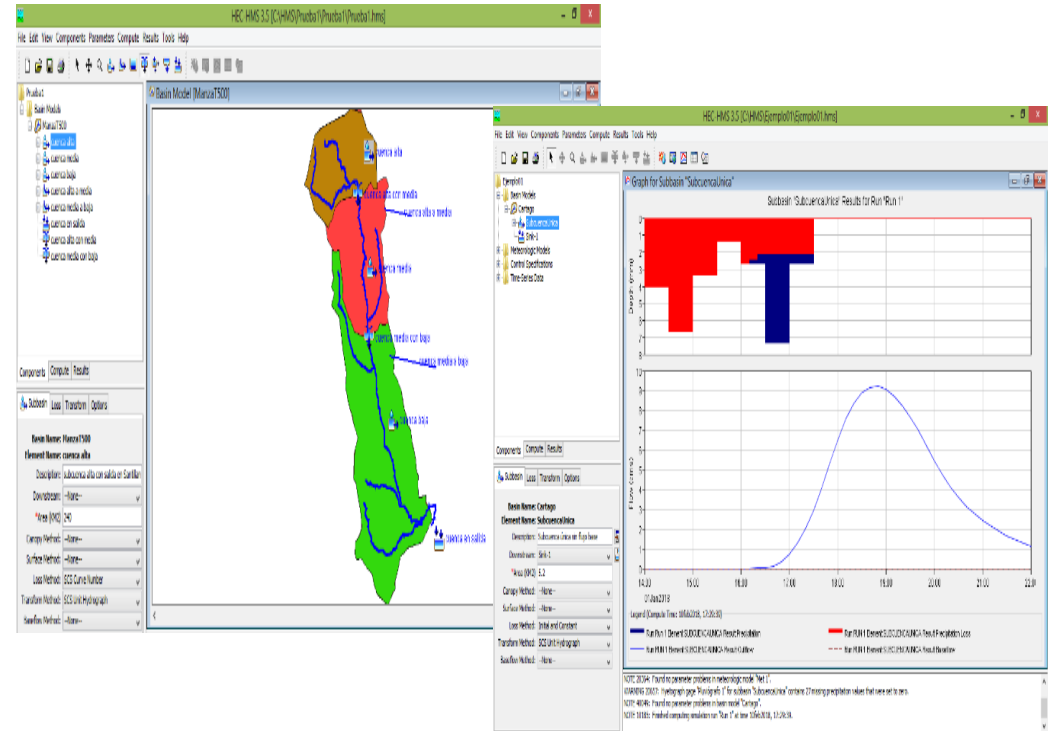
HEC HMS 3.5 [C:\HMS\Prueba1\Prueba1\Prueba1.hms]

File Edit View Components Parameters Compute Results Tools Help

Prueba1
Basin Models
ManzaT500
cuenca alta
cuenca media
cuenca baja
cuenca alta a media
cuenca media a baja
cuenca en salida
cuenca alta con media
cuenca media con baja

Components Compute Results

Subbasin Loss Transform Options

Basin Name: ManzaT500
Element Name: cuenca alta
Description: Subcuenca alta con salida en Santillan
Downstream: --None--
*Area (KM2) 240
Canopy Method: --None--
Surface Method: --None--
Loss Method: SCS Curve Number
Transform Method: SCS Unit Hydrograph
Baseflow Method: --None--

Basin Model [ManzaT500]

cuenca alta
cuenca alta con media
cuenca alta a media
cuenca media
cuenca media con baja
cuenca media a baja
cuenca baja
cuenca en salida

HEC HMS 3.5 [C:\HMS\Ejemplo01\Ejemplo01.hms]

File Edit View Components Parameters Compute Results Tools Help

Ejemplo01
Basin Models
Cartago
SubcuencaUnica
Sink-1
Meteorologic Models
Control Specifications
Time-Series Data

Components Compute Results

Subbasin Loss Transform Options

Basin Name: Cartago
Element Name: SubcuencaUnica
Description: Subcuenca Unica sin flujo base
Downstream: Sink-1
*Area (KM2) 3.2
Canopy Method: --None--
Surface Method: --None--
Loss Method: Initial and Constant
Transform Method: SCS Unit Hydrograph
Baseflow Method: --None--

Graph for Subbasin "SubcuencaUnica"

Subbasin "SubcuencaUnica" Results for Run "Run 1"

Depth (mm)
Flow (m3/s)

14:00 15:00 16:00 17:00 18:00 19:00 20:00 21:00 22:00
07Jun2018

Legend (Compute Time: 10feb2018, 13:26:30)

Run:Run 1 Element:SUBCUENCAUNICA Result:Precipitation
Run:RUN 1 Element:SUBCUENCAUNICA Result:Precipitation Loss
Run:RUN 1 Element:SUBCUENCAUNICA Result:Outflow
Run:RUN 1 Element:SUBCUENCAUNICA Result:Baseflow

NOTE 20364: Found no parameter problems in meteorologic model "Met 1".
WARNING 20637: Hyetograph gage "Pluviografo 1" for subbasin "SubcuencaUnica" contains 27 missing precipitation values that were set to zero.
NOTE 40049: Found no parameter problems in basin model "Cartago".
NOTE 10185: Finished computing simulation run "Run 1" at time 10feb2018, 13:26:30.